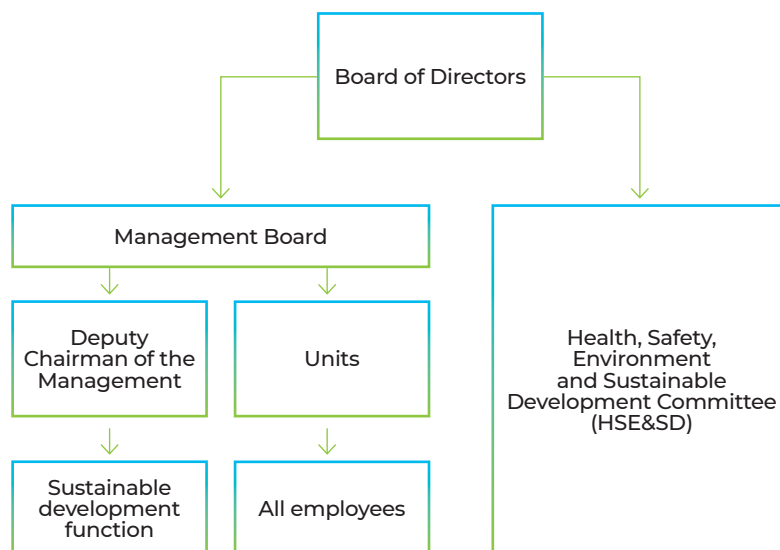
Board of Directors

Management Board

Deputy Chairman of the Management

Units

Sustainable development function

All employees

Health, Safety, Environment and Sustainable Development Committee (HSE&SD)